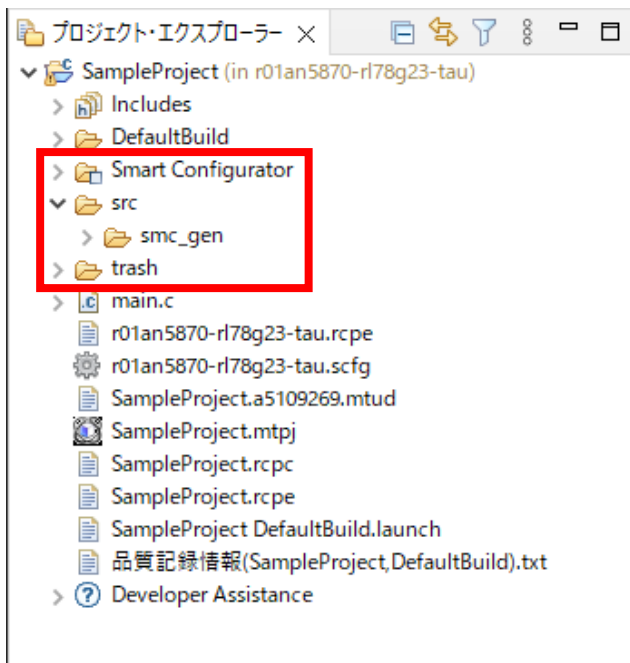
プロジェクト・エクスプローラー ×

SampleProject (in r01an5870-rl78g23-tau)
Includes
DefaultBuild
Smart Configurator
src
smc_gen
trash
main.c
r01an5870-rl78g23-tau.rcpe
r01an5870-rl78g23-tau.scfg
SampleProject.a5109269.mtud
SampleProject.mtpj
SampleProject.rcpc
SampleProject.rcpe
SampleProject DefaultBuild.launch
品質記録情報(SampleProject,DefaultBuild).txt
Developer Assistance